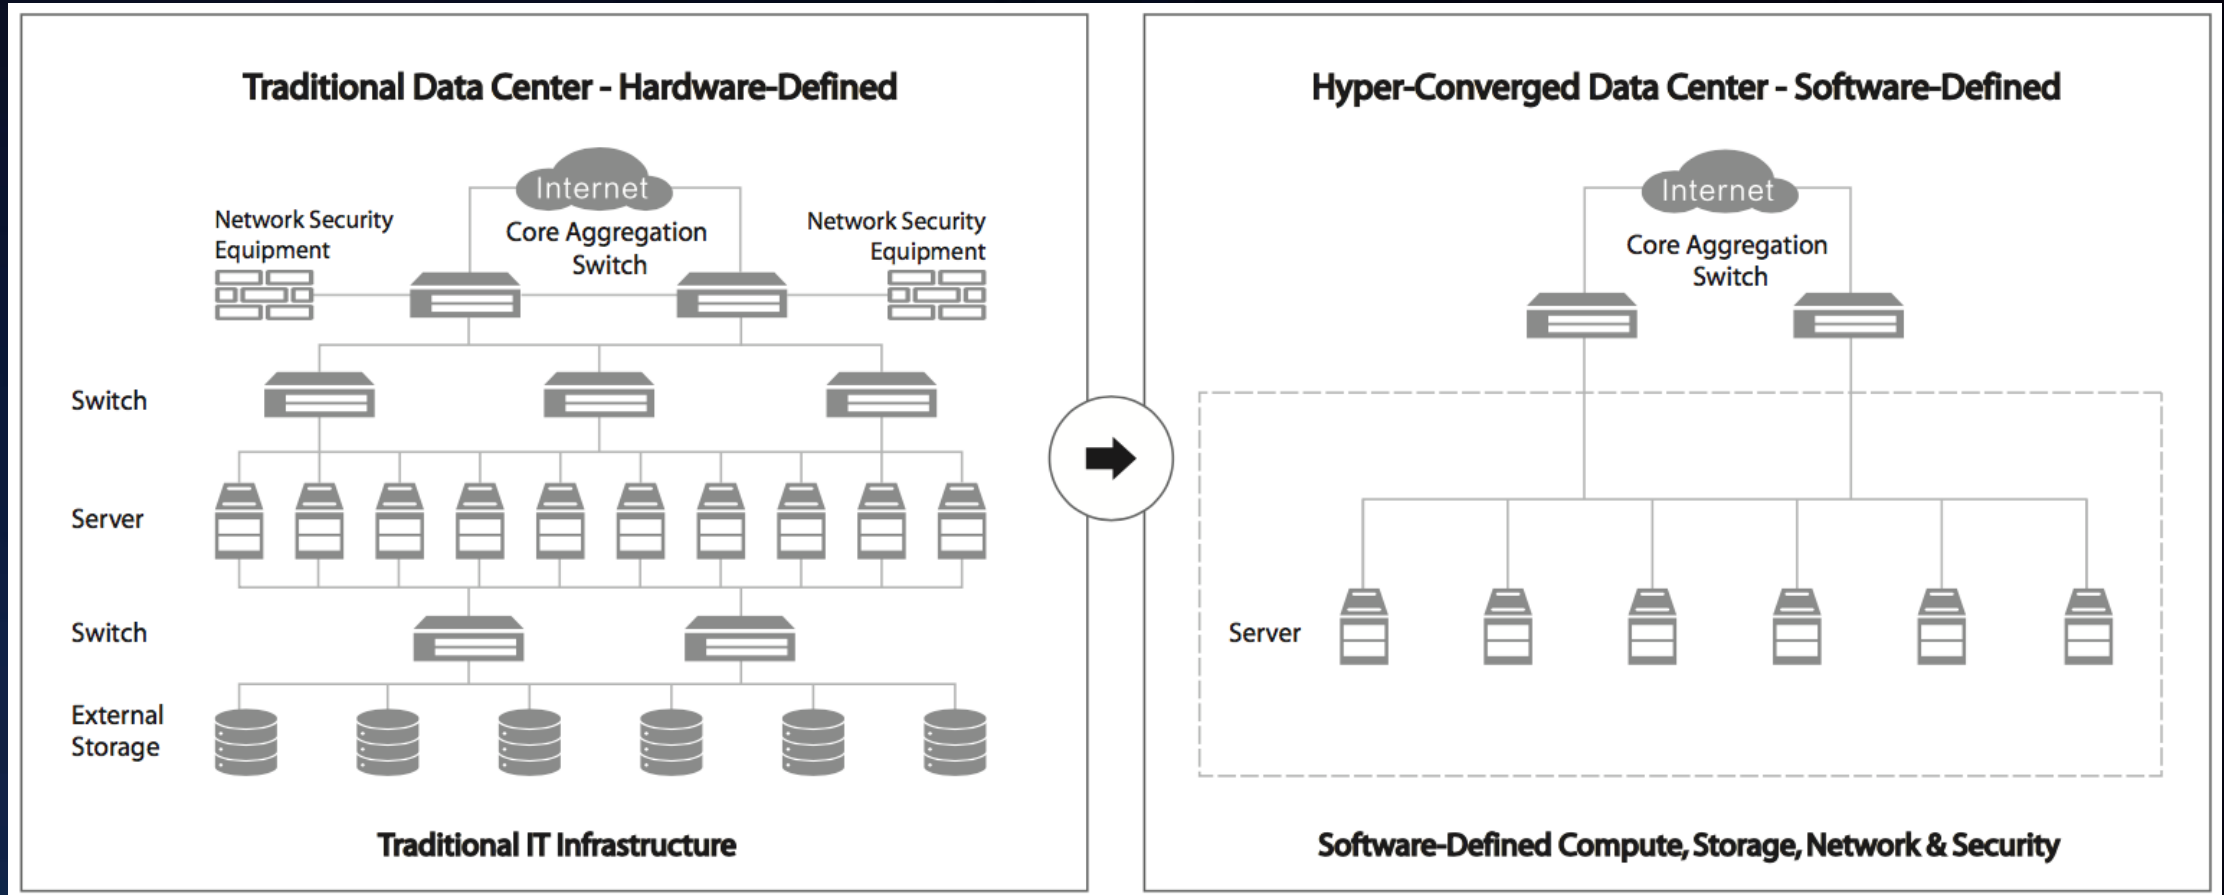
Traditional Data Center - Hardware-Defined

Internet

Network Security Equipment

Core Aggregation Switch

Network Security Equipment

Switch

Server

Switch

External Storage

Traditional IT Infrastructure

Hyper-Converged Data Center - Software-Defined

Internet

Core Aggregation Switch

Server

Software-Defined Compute, Storage, Network & Security